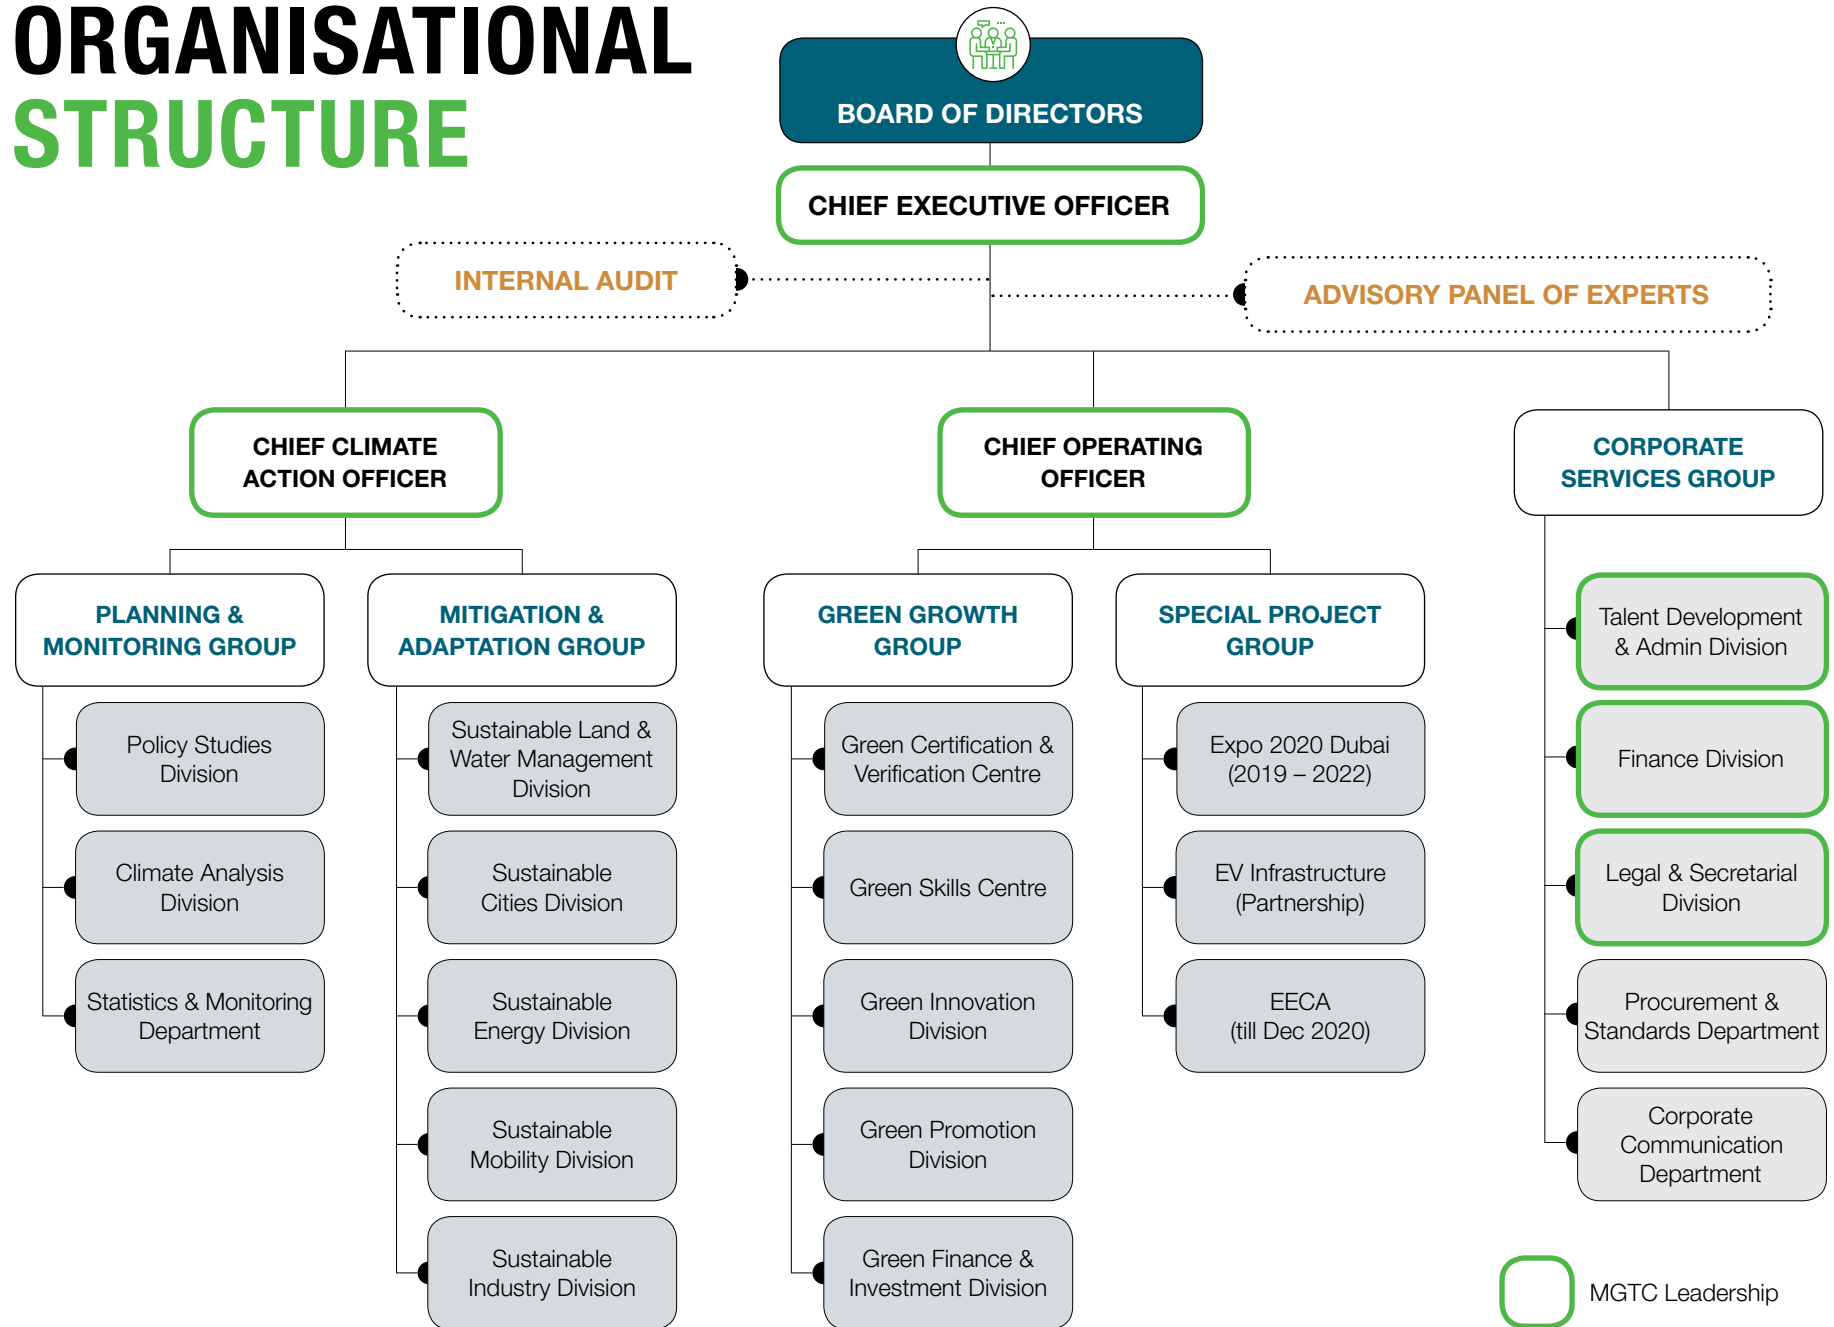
ORGANISATIONAL STRUCTURE

BOARD OF DIRECTORS

CHIEF EXECUTIVE OFFICER

INTERNAL AUDIT

ADVISORY PANEL OF EXPERTS

CHIEF CLIMATE ACTION OFFICER

CHIEF OPERATING OFFICER

CORPORATE SERVICES GROUP

PLANNING & MONITORING GROUP

Policy Studies Division

Climate Analysis Division

Statistics & Monitoring Department

MITIGATION & ADAPTATION GROUP

Sustainable Land & Water Management Division

Sustainable Cities Division

Sustainable Energy Division

Sustainable Mobility Division

Sustainable Industry Division

GREEN GROWTH GROUP

Green Certification & Verification Centre

Green Skills Centre

Green Innovation Division

Green Promotion Division

Green Finance & Investment Division

SPECIAL PROJECT GROUP

Expo 2020 Dubai (2019 – 2022)

EV Infrastructure (Partnership)

EECA (till Dec 2020)

Talent Development & Admin Division

Finance Division

Legal & Secretarial Division

Procurement & Standards Department

Corporate Communication Department

MGTC Leadership